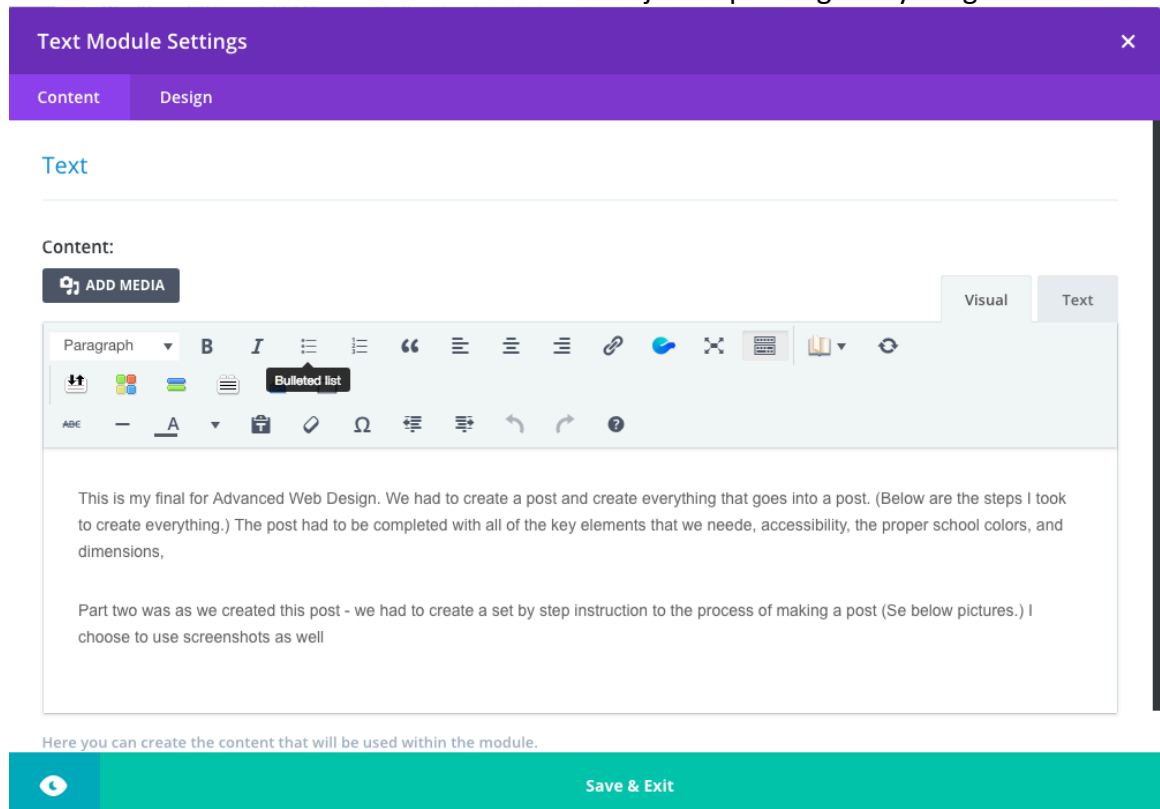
Text Module Settings

×

Content

Design

Text

Content:

ADD MEDIA

Visual

Text

Paragraph

B

I

Bulleted list

ABC

A

Ω

This is my final for Advanced Web Design. We had to create a post and create everything that goes into a post. (Below are the steps I took to create everything.) The post had to be completed with all of the key elements that we neede, accessibility, the proper school colors, and dimensions,

Part two was as we created this post - we had to create a set by step instruction to the process of making a post (Se below pictures.) I choose to use screenshots as well

Here you can create the content that will be used within the module.

Save & Exit